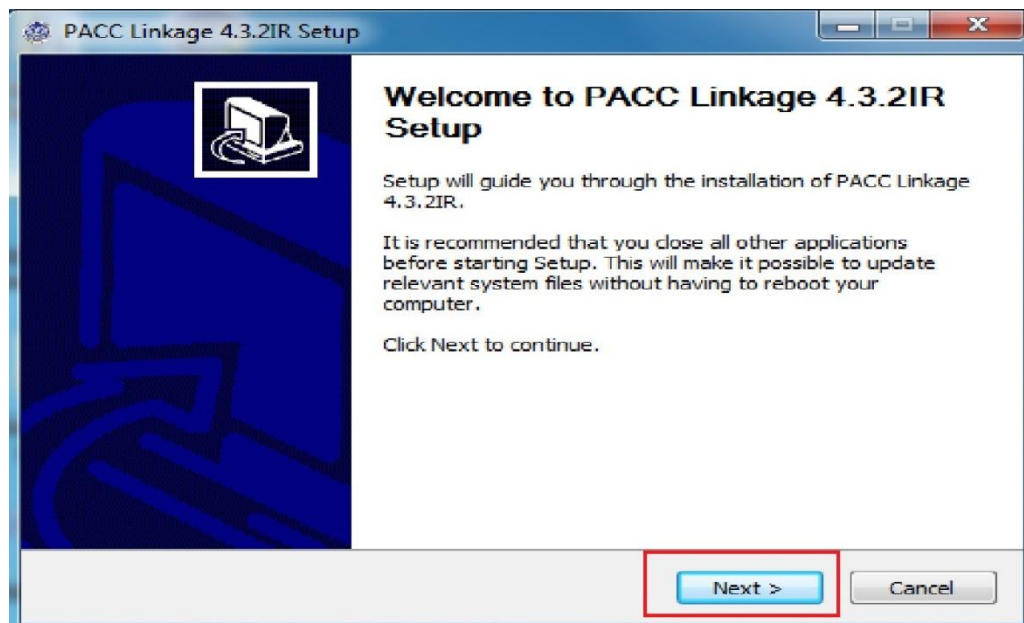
PACC Linkage 4.3.2IR Setup

Welcome to PACC Linkage 4.3.2IR Setup

Setup will guide you through the installation of PACC Linkage 4.3.2IR.

It is recommended that you close all other applications before starting Setup. This will make it possible to update relevant system files without having to reboot your computer.

Click Next to continue.

Next >

Cancel